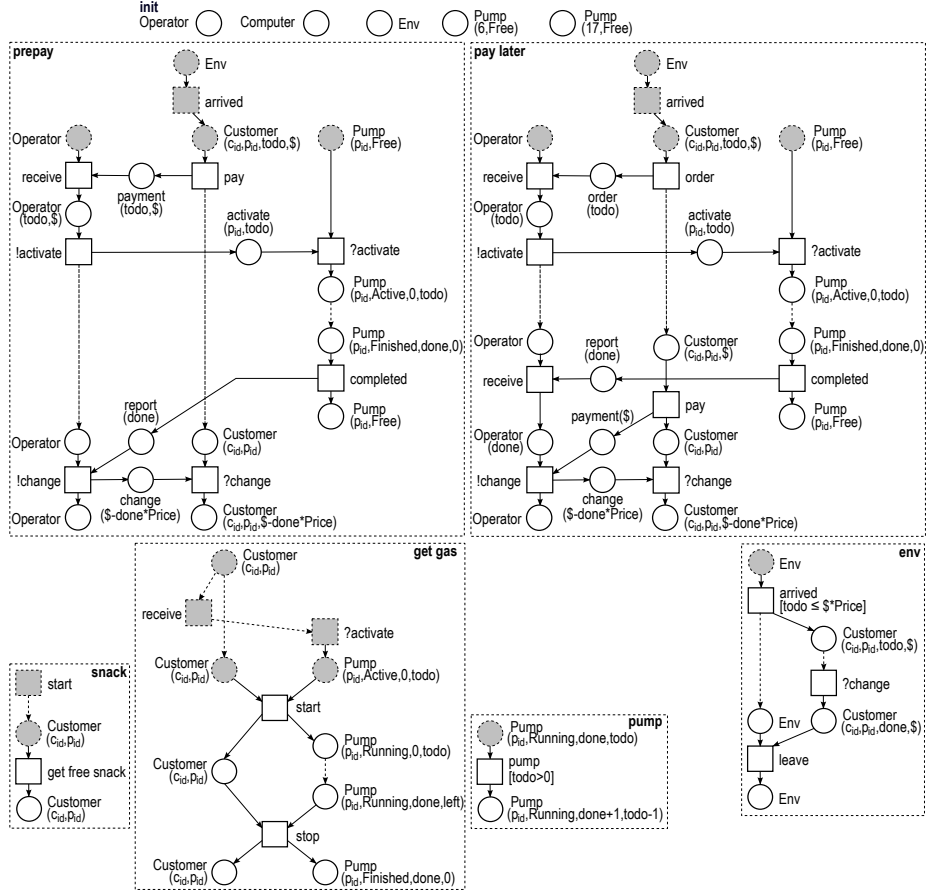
init
Operator Computer Env Pump (6,Free) Pump (17,Free)

prepay
Env
arrived
Operator
Customer $(c_{id},p_{id},todo,\$)$
Pump $(p_{id},Free)$
receive
payment (todo,\$)
pay
Operator (todo,\$)
activate $(p_{id},todo)$
!activate
?activate
Pump $(p_{id},Active,0,todo)$
Pump $(p_{id},Finished,done,0)$
completed
Pump $(p_{id},Free)$
report (done)
Operator
Customer $(c_{id},p_{id})$
!change
change (\$-done*Price)
?change
Operator
Customer $(c_{id},p_{id},\$-done*Price)$

pay later
Env
arrived
Operator
Customer $(c_{id},p_{id},todo,\$)$
Pump $(p_{id},Free)$
receive
order (todo)
order
Operator (todo)
activate $(p_{id},todo)$
!activate
?activate
Pump $(p_{id},Active,0,todo)$
Pump $(p_{id},Finished,done,0)$
Operator
report (done)
Customer $(c_{id},p_{id},\$)$
receive
completed
pay
Pump $(p_{id},Free)$
payment(\$)
Operator (done)
Customer $(c_{id},p_{id})$
!change
change (\$-done*Price)
?change
Operator
Customer $(c_{id},p_{id},\$-done*Price)$

get gas
Customer $(c_{id},p_{id})$
receive
?activate
Customer $(c_{id},p_{id})$
Pump $(p_{id},Active,0,todo)$
start
Customer $(c_{id},p_{id})$
Pump $(p_{id},Running,0,todo)$
Pump $(p_{id},Running,done,left)$
stop
Customer $(c_{id},p_{id})$
Pump $(p_{id},Finished,done,0)$

snack
start
Customer $(c_{id},p_{id})$
get free snack
Customer $(c_{id},p_{id})$

pump
Pump $(p_{id},Running,done,todo)$
pump [todo>0]
Pump $(p_{id},Running,done+1,todo-1)$

env
Env
arrived [todo ≤ \$*Price]
Customer $(c_{id},p_{id},todo,\$)$
?change
Env
Customer $(c_{id},p_{id},done,\$)$
leave
Env